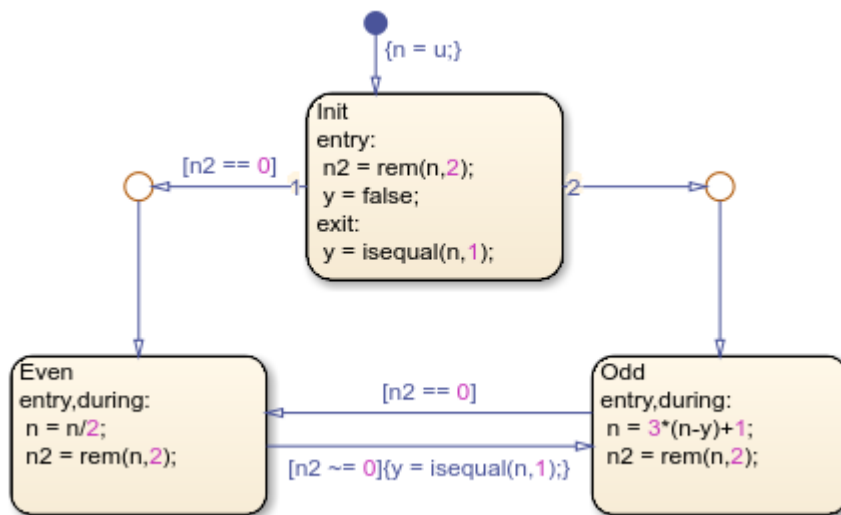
{n = u;}

Init
entry:
n2 = rem(n,2);
y = false;
exit:
y = isequal(n,1);

[n2 == 0]

1

2

Even
entry,during:
n = n/2;
n2 = rem(n,2);

[n2 == 0]

[n2 ~= 0]{y = isequal(n,1);}

Odd
entry,during:
n = 3*(n-y)+1;
n2 = rem(n,2);